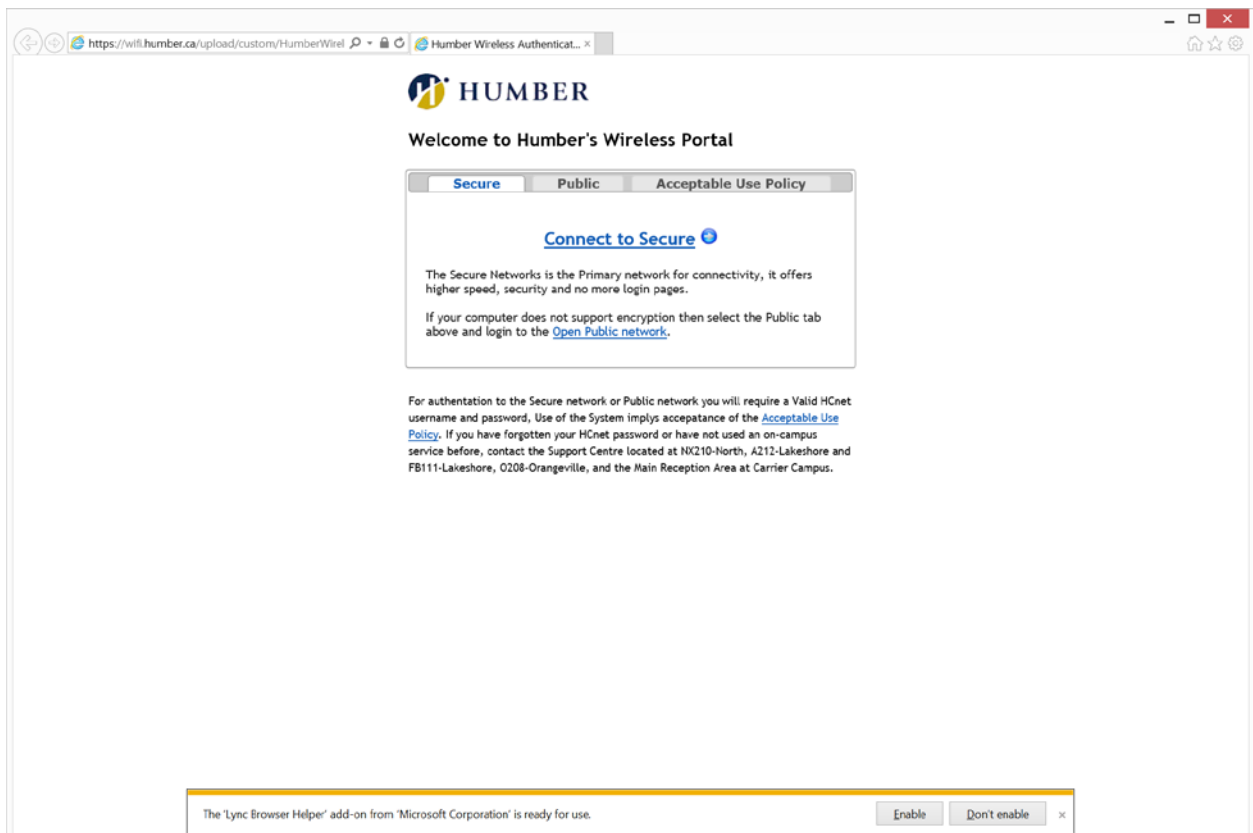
https://wifi.humber.ca/upload/custom/HumberWirel
Humber Wireless Authenticat... ×

HUMBER

Welcome to Humber's Wireless Portal

Secure | Public | Acceptable Use Policy

Connect to Secure

The Secure Networks is the Primary network for connectivity, it offers higher speed, security and no more login pages.

If your computer does not support encryption then select the Public tab above and login to the Open Public network.

For authentation to the Secure network or Public network you will require a Valid HCnet username and password, Use of the System implys accepatance of the Acceptable Use Policy. If you have forgotten your HCnet password or have not used an on-campus service before, contact the Support Centre located at NX210-North, A212-Lakeshore and FB111-Lakeshore, O208-Orangeville, and the Main Reception Area at Carrier Campus.

The 'Lync Browser Helper' add-on from 'Microsoft Corporation' is ready for use.
Enable
Don't enable
×